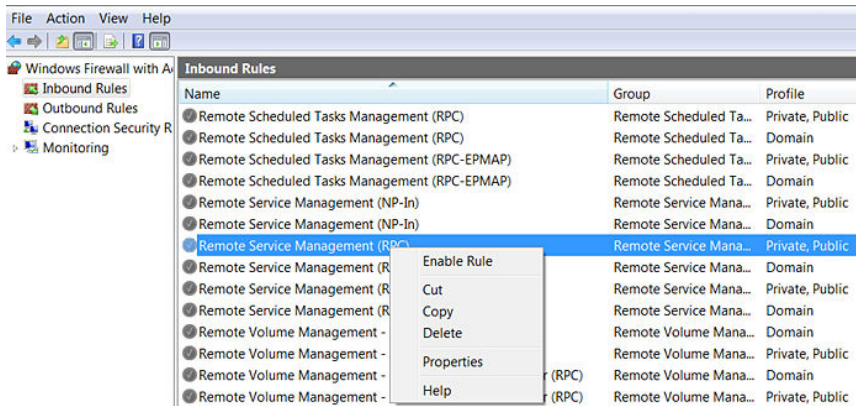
File Action View Help

Windows Firewall with A
Inbound Rules
Outbound Rules
Connection Security R
Monitoring

Inbound Rules

| Name | Group | Profile |
|---|---|---|
| Remote Scheduled Tasks Management (RPC) | Remote Scheduled Ta... | Private, Public |
| Remote Scheduled Tasks Management (RPC) | Remote Scheduled Ta... | Domain |
| Remote Scheduled Tasks Management (RPC-EPMAP) | Remote Scheduled Ta... | Private, Public |
| Remote Scheduled Tasks Management (RPC-EPMAP) | Remote Scheduled Ta... | Domain |
| Remote Service Management (NP-In) | Remote Service Mana... | Private, Public |
| Remote Service Management (NP-In) | Remote Service Mana... | Domain |
| Remote Service Management (RPC) | Remote Service Mana... | Private, Public |
| Remote Service Management (R | Remote Service Mana... | Domain |
| Remote Service Management (R | Remote Service Mana... | Private, Public |
| Remote Service Management (R | Remote Service Mana... | Domain |
| Remote Volume Management - | Remote Volume Mana... | Domain |
| Remote Volume Management - | Remote Volume Mana... | Private, Public |
| Remote Volume Management - r (RPC) | Remote Volume Mana... | Domain |
| Remote Volume Management - r (RPC) | Remote Volume Mana... | Private, Public |

Enable Rule
Cut
Copy
Delete
Properties
Help